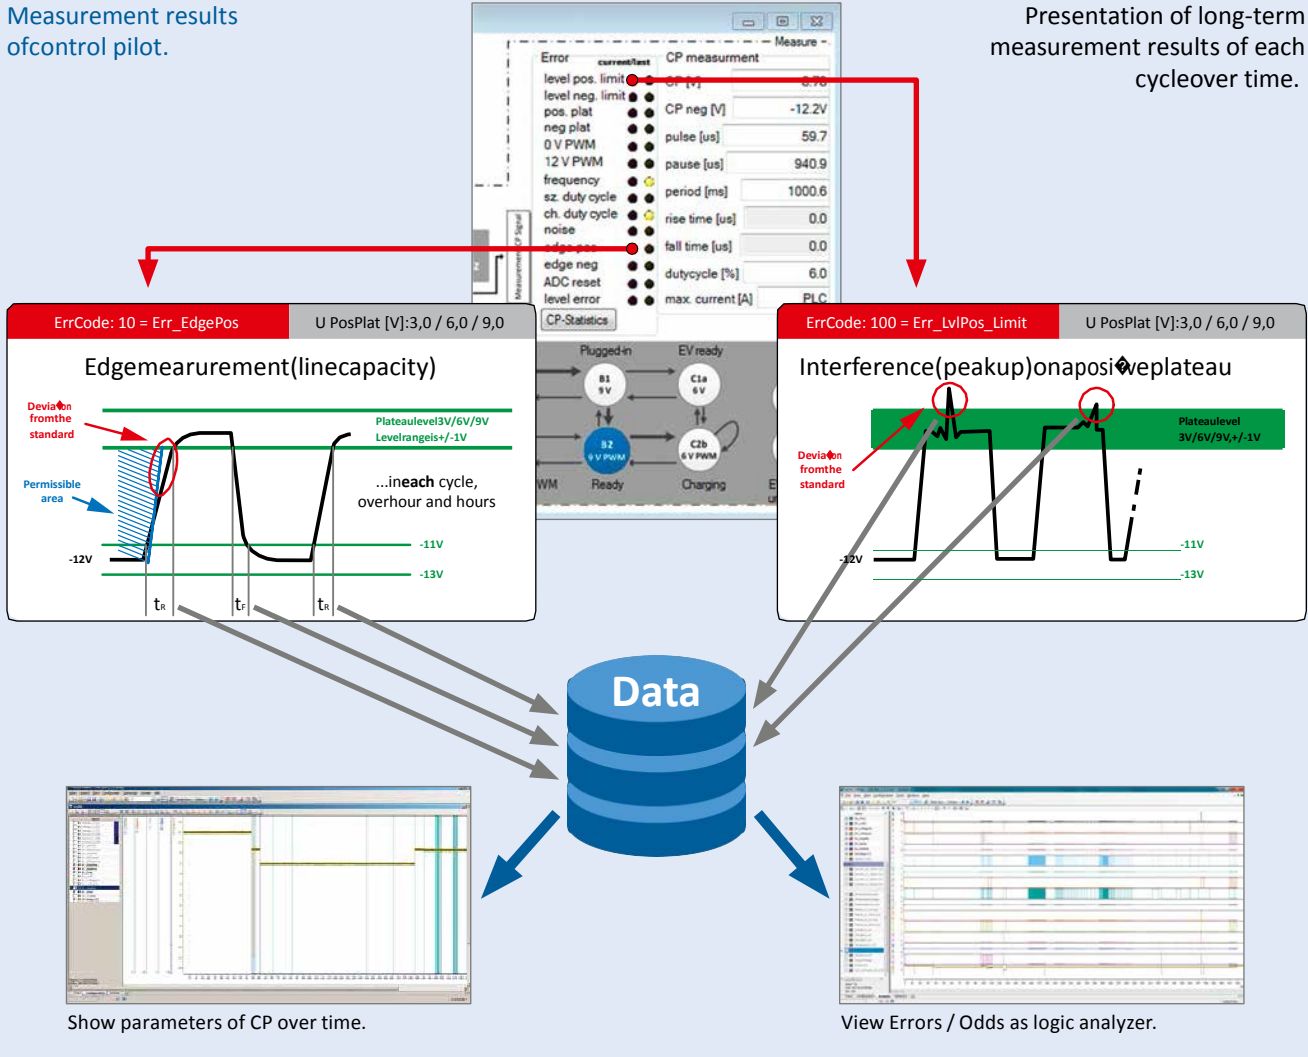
Measurement results ofcontrol pilot.

Presentation of long-term measurement results of each cycleover time.

Measure

Error current/last

level pos. limit
level neg. limit
pos. plat
neg plat
0 V PWM
12 V PWM
frequency
sz. duty cycle
ch. duty cycle
noise
edge pos
edge neg
ADC reset
level error

CP-Statistics

CP measurment

CP [V] 8.78
CP neg [V] -12.2V
pulse [us] 59.7
pause [us] 940.9
period [ms] 1000.6
rise time [us] 0.0
fall time [us] 0.0
dutycycle [%] 6.0
max. current [A] PLC

Measurement CP Signal

Plugged-in
EV ready
B1 9V
C1a 6V
B2 9 V PWM
C2b 6 V PWM
WM
Ready
Charging

ErrCode: 10 = Err_EdgePos
U PosPlat [V]:3,0 / 6,0 / 9,0

Edgemearurement(linecapacity)

Deviation fromthe standard

Plateaulevel3V/6V/9V
Levelrangeis+/-1V

Permissible area

...ineach cycle, overhour and hours

-12V
-11V
-13V
$t_R$
$t_F$
$t_R$

ErrCode: 100 = Err_LvlPos_Limit
U PosPlat [V]:3,0 / 6,0 / 9,0

Interference(peakup)onaposi�veplateau

Plateaulevel 3V/6V/9V,+/-1V

Deviation fromthe standard

-12V
-11V
-13V

Data

Show parameters of CP over time.

View Errors / Odds as logic analyzer.